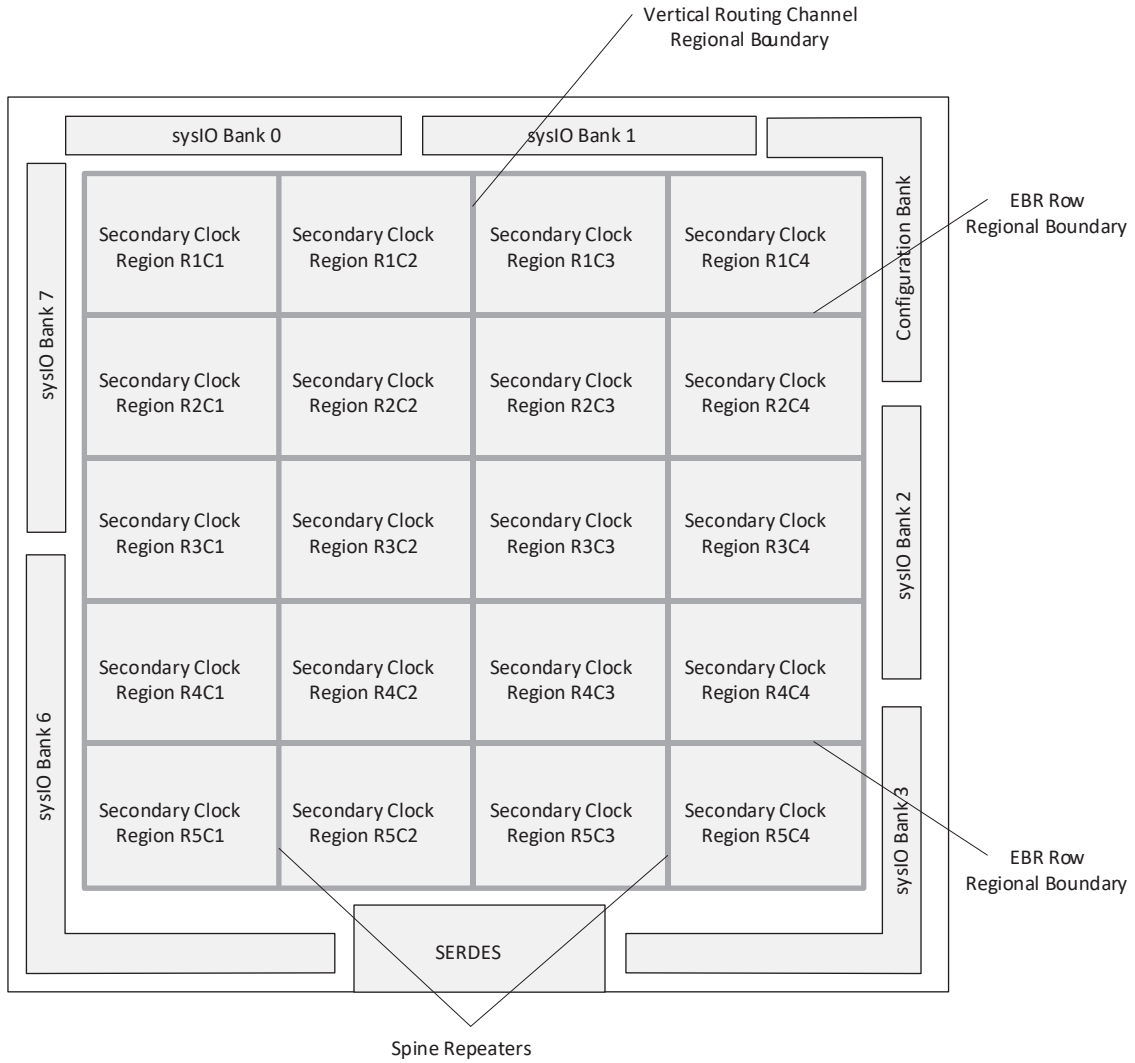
Vertical Routing Channel
Regional Boundary

sysIO Bank 0

sysIO Bank 1

Configuration Bank

EBR Row
Regional Boundary

sysIO Bank 7

Secondary Clock
Region R1C1

Secondary Clock
Region R1C2

Secondary Clock
Region R1C3

Secondary Clock
Region R1C4

Secondary Clock
Region R2C1

Secondary Clock
Region R2C2

Secondary Clock
Region R2C3

Secondary Clock
Region R2C4

Secondary Clock
Region R3C1

Secondary Clock
Region R3C2

Secondary Clock
Region R3C3

Secondary Clock
Region R3C4

sysIO Bank 2

Secondary Clock
Region R4C1

Secondary Clock
Region R4C2

Secondary Clock
Region R4C3

Secondary Clock
Region R4C4

sysIO Bank 6

Secondary Clock
Region R5C1

Secondary Clock
Region R5C2

Secondary Clock
Region R5C3

Secondary Clock
Region R5C4

sysIO Bank 3

EBR Row
Regional Boundary

SERDES

Spine Repeaters